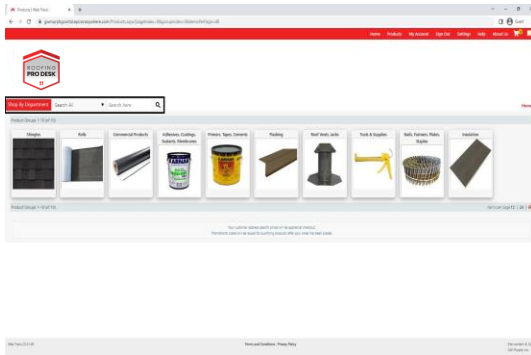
Products | Pro Desk

garlock.roofingprodesk.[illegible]/Products.aspx?pageIndex=0&groupIndex=0&itemsPerPage=48

Home Products My Account Sign Out Settings Help About Us

ROOFING PRO DESK

Shop By Department Search All Search here

Product Groups 1-10 of 10

Shingles

Rolls

Commercial Products

Adhesives, Coatings, Sealants, Membranes

Primers, Tapes, Cements

Flashing

Roof Vents, Jacks

Tools & Supplies

Nails, Fasteners, Plates, Staples

Insulation

Product Groups 1-10 of 10

Items per page 12 | 24 | 48

Your customer-selected specific prices will be displayed at checkout.
Promotional prices will be issued by purchasing products after you enter the new basket.

Pro Desk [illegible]

Terms and Conditions | Privacy Policy

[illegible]